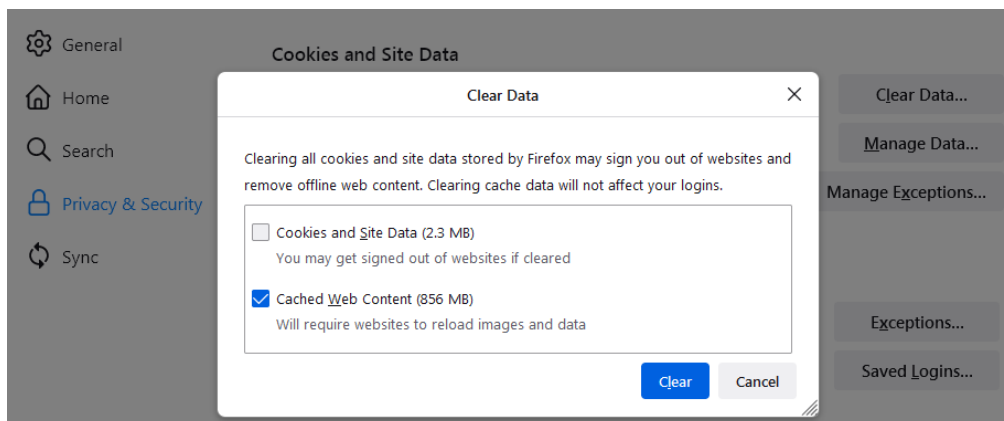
General

Home

Search

Privacy & Security

Sync

Cookies and Site Data

Clear Data...

Manage Data...

Manage Exceptions...

Exceptions...

Saved Logins...

Clear Data

Clearing all cookies and site data stored by Firefox may sign you out of websites and remove offline web content. Clearing cache data will not affect your logins.

Cookies and Site Data (2.3 MB)
You may get signed out of websites if cleared

Cached Web Content (856 MB)
Will require websites to reload images and data

Clear

Cancel